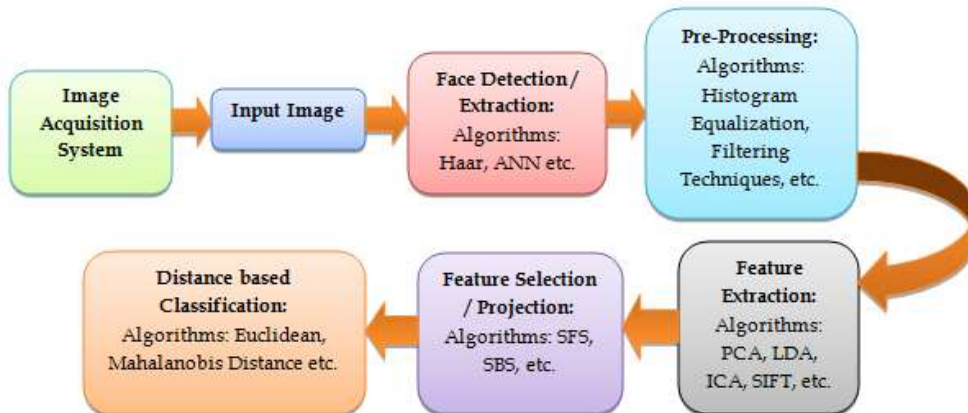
Image Acquisition System

Input Image

Face Detection / Extraction: Algorithms: Haar, ANN etc.

Pre-Processing: Algorithms: Histogram Equalization, Filtering Techniques, etc.

Feature Extraction: Algorithms: PCA, LDA, ICA, SIFT, etc.

Feature Selection / Projection: Algorithms: SFS, SBS, etc.

Distance based Classification: Algorithms: Euclidean, Mahalanobis Distance etc.